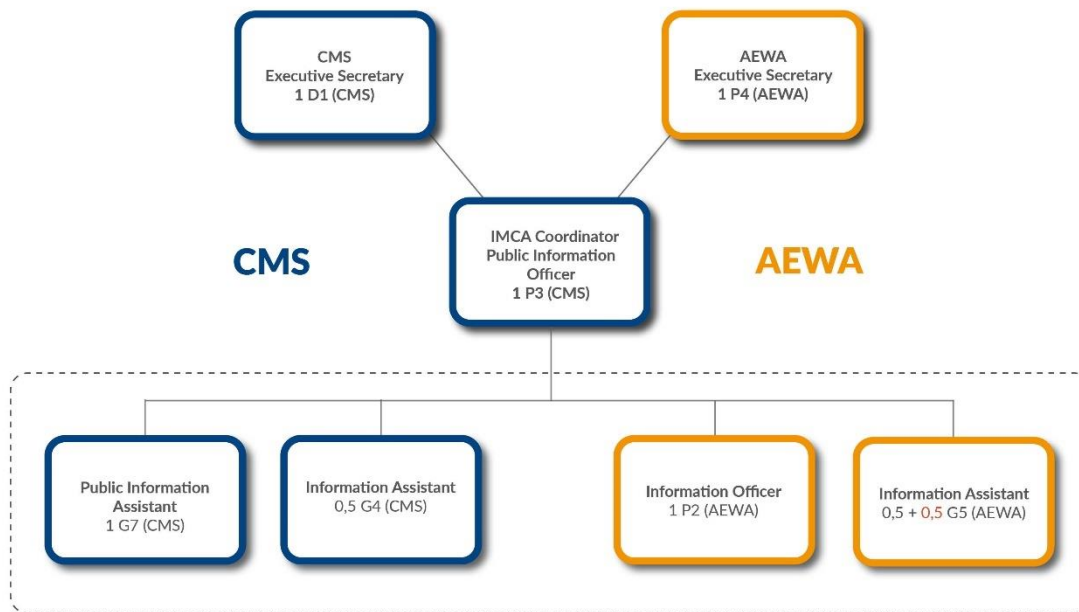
CMS
Executive Secretary
1 D1 (CMS)

AEWA
Executive Secretary
1 P4 (AEWA)

CMS

IMCA Coordinator
Public Information Officer
1 P3 (CMS)

AEWA

Public Information Assistant
1 G7 (CMS)

Information Assistant
0,5 G4 (CMS)

Information Officer
1 P2 (AEWA)

Information Assistant
0,5 + 0,5 G5 (AEWA)